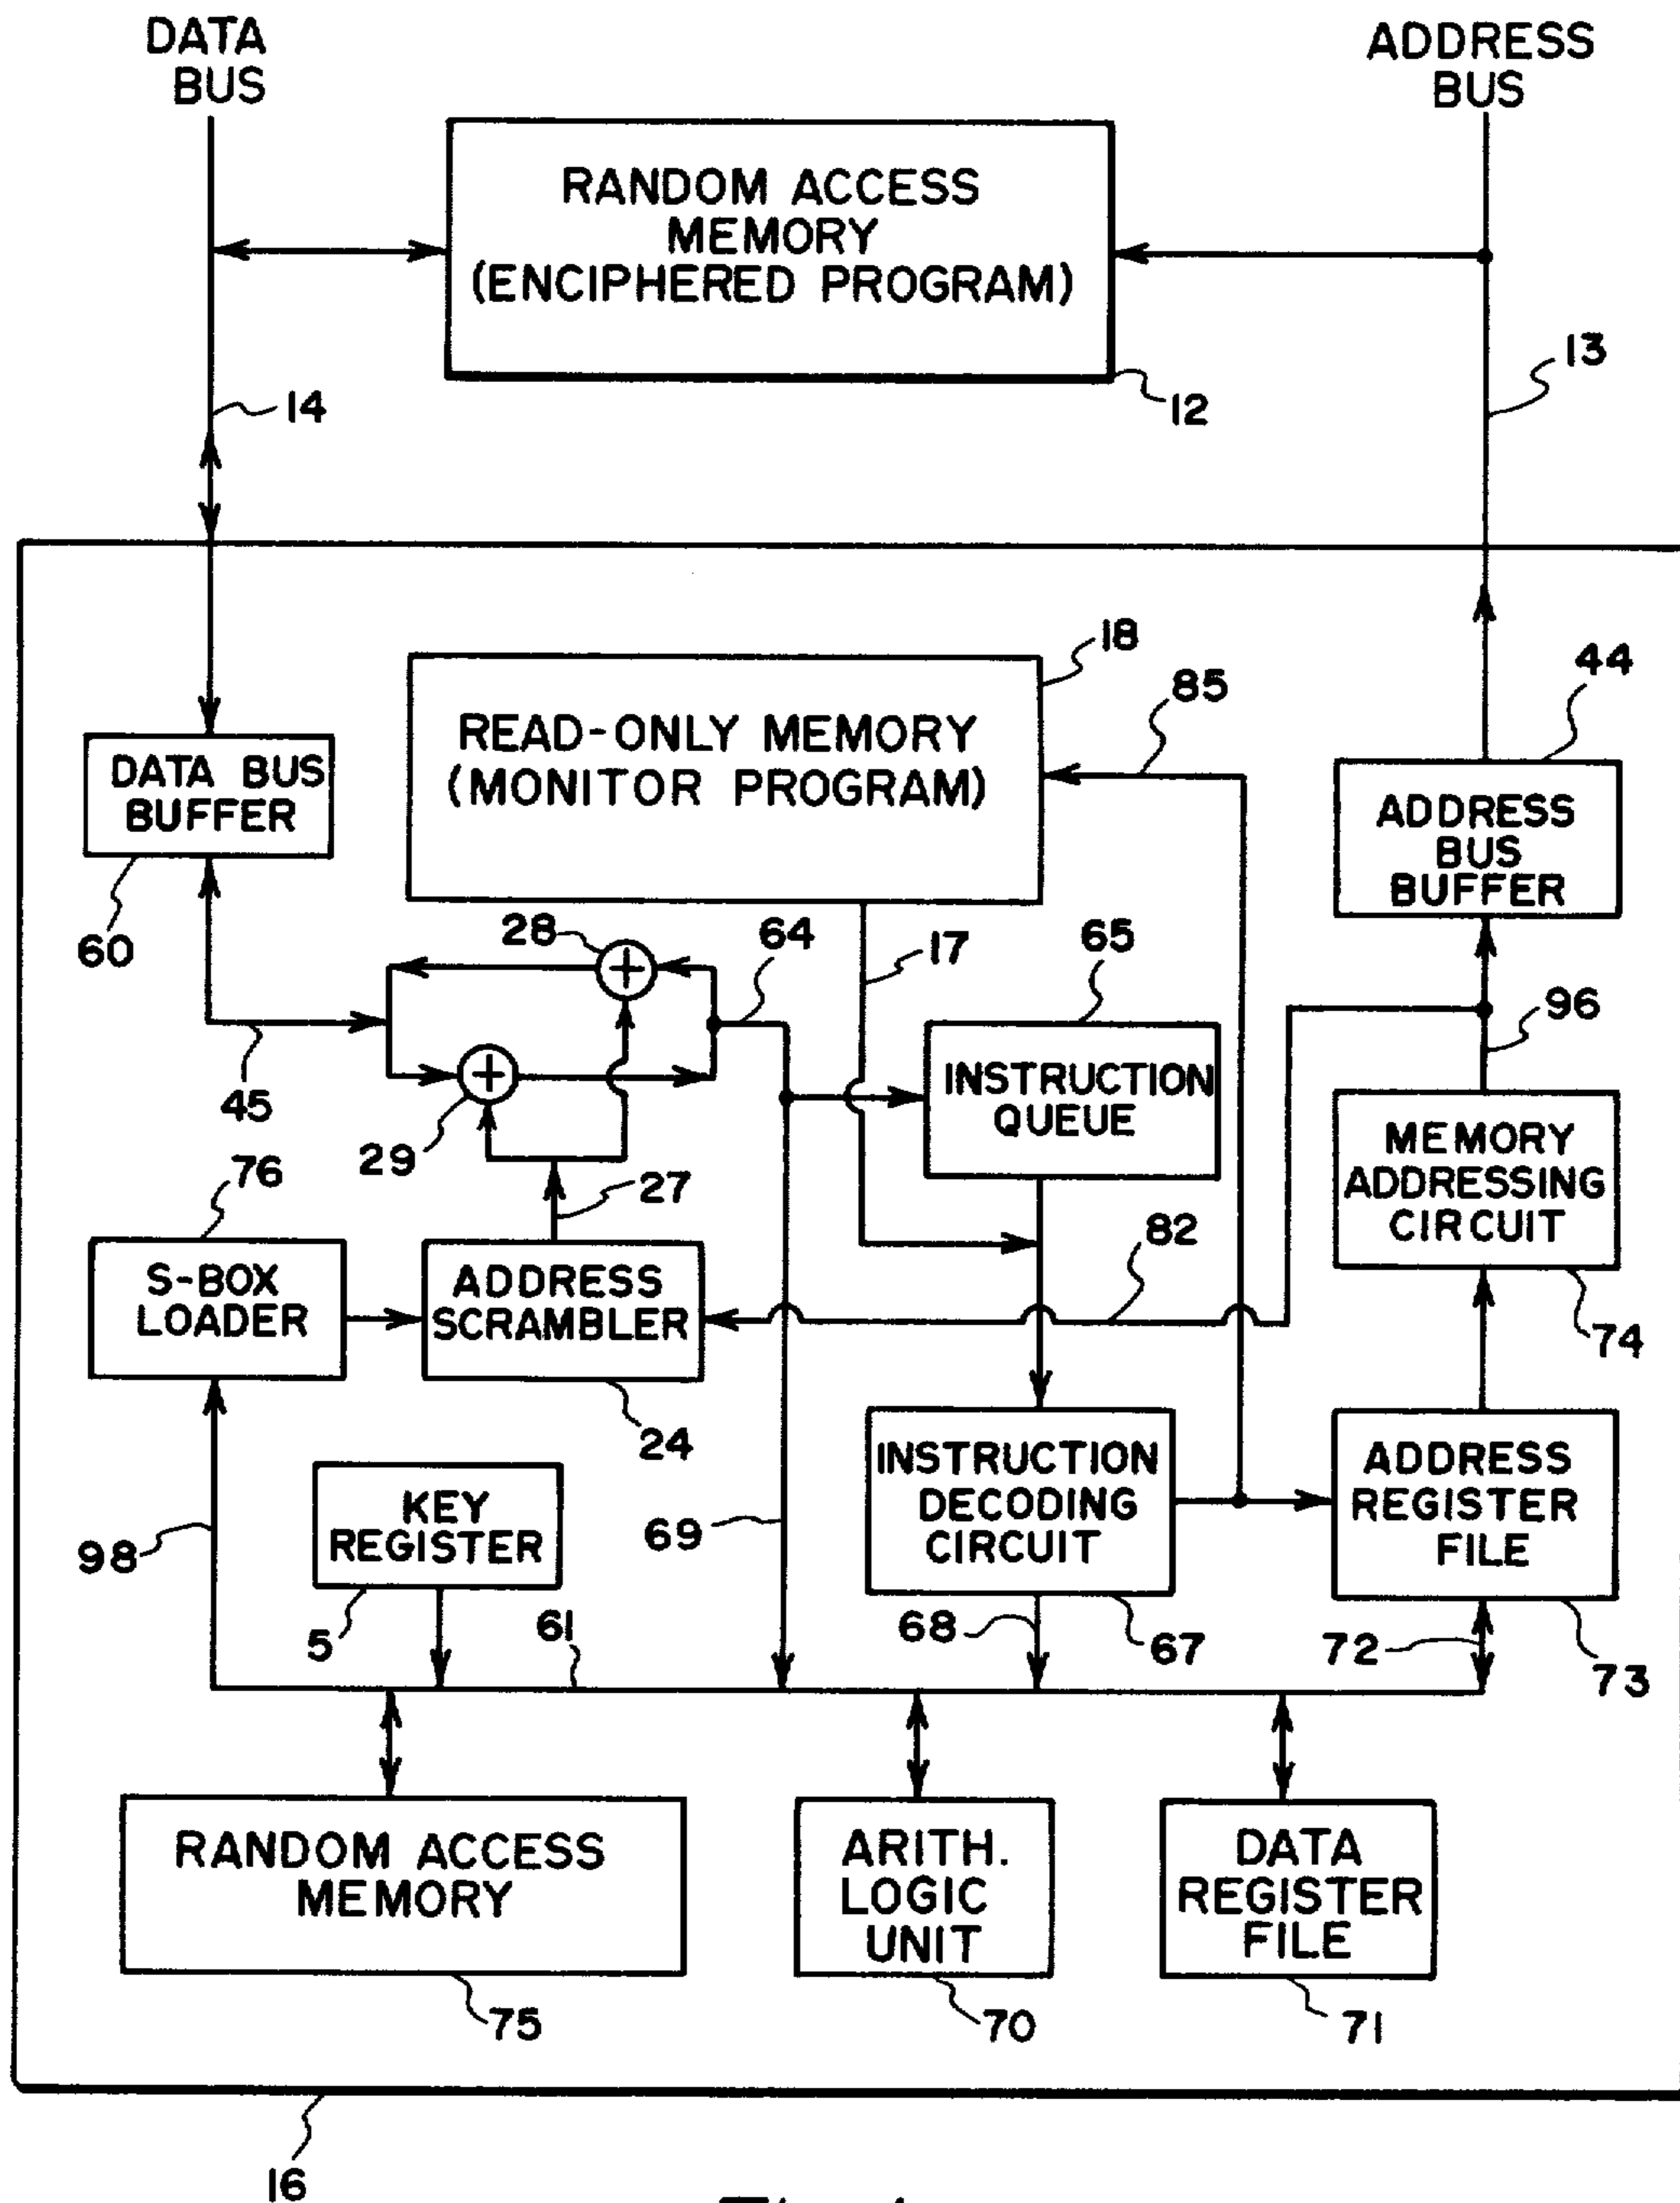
DATA BUS

ADDRESS BUS

RANDOM ACCESS MEMORY (ENCIPHERED PROGRAM)

14

12

13

18

85

44

DATA BUS BUFFER

READ-ONLY MEMORY (MONITOR PROGRAM)

ADDRESS BUS BUFFER

60

28

64

17

65

96

45

INSTRUCTION QUEUE

MEMORY ADDRESSING CIRCUIT

29

76

27

82

S-BOX LOADER

ADDRESS SCRAMBLER

74

24

INSTRUCTION DECODING CIRCUIT

ADDRESS REGISTER FILE

KEY REGISTER

98

69

5

61

68

67

72

73

RANDOM ACCESS MEMORY

ARITH. LOGIC UNIT

DATA REGISTER FILE

75

70

71

16